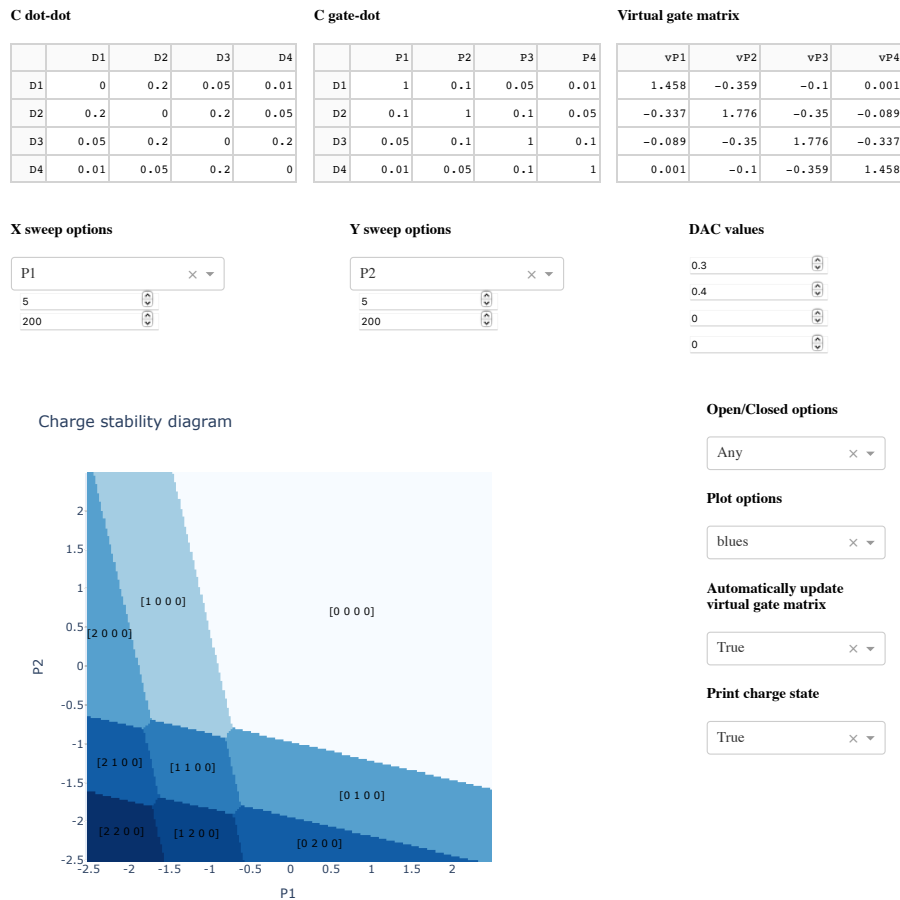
C dot-dot

| | D1 | D2 | D3 | D4 |
|---|---|---|---|---|
| D1 | 0 | 0.2 | 0.05 | 0.01 |
| D2 | 0.2 | 0 | 0.2 | 0.05 |
| D3 | 0.05 | 0.2 | 0 | 0.2 |
| D4 | 0.01 | 0.05 | 0.2 | 0 |

C gate-dot

| | P1 | P2 | P3 | P4 |
|---|---|---|---|---|
| D1 | 1 | 0.1 | 0.05 | 0.01 |
| D2 | 0.1 | 1 | 0.1 | 0.05 |
| D3 | 0.05 | 0.1 | 1 | 0.1 |
| D4 | 0.01 | 0.05 | 0.1 | 1 |

Virtual gate matrix

| vP1 | vP2 | vP3 | vP4 |
|---|---|---|---|
| 1.458 | −0.359 | −0.1 | 0.001 |
| −0.337 | 1.776 | −0.35 | −0.089 |
| −0.089 | −0.35 | 1.776 | −0.337 |
| 0.001 | −0.1 | −0.359 | 1.458 |

X sweep options

P1 × ▾
5
200

Y sweep options

P2 × ▾
5
200

DAC values

0.3
0.4
0
0

Charge stability diagram

[1 0 0 0]
[0 0 0 0]
[2 0 0 0]
[2 1 0 0]
[1 1 0 0]
[0 1 0 0]
[2 2 0 0]
[1 2 0 0]
[0 2 0 0]

2
1.5
1
0.5
0
-0.5
-1
-1.5
-2
-2.5
P2

-2.5 -2 -1.5 -1 -0.5 0 0.5 1 1.5 2
P1

Open/Closed options

Any × ▾

Plot options

blues × ▾

Automatically update virtual gate matrix

True × ▾

Print charge state

True × ▾